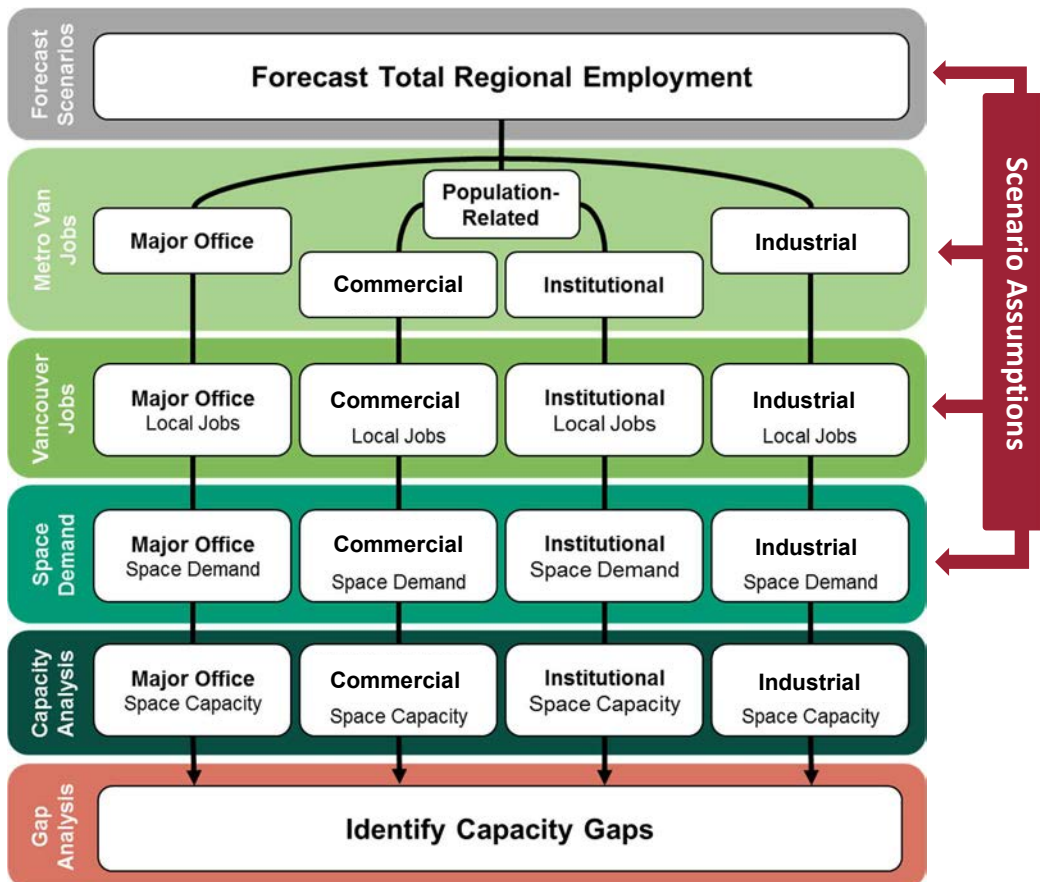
Forecast Scenarios

Forecast Total Regional Employment

Metro Van Jobs

Population-Related

Major Office

Commercial

Institutional

Industrial

Vancouver Jobs

Major Office Local Jobs

Commercial Local Jobs

Institutional Local Jobs

Industrial Local Jobs

Space Demand

Major Office Space Demand

Commercial Space Demand

Institutional Space Demand

Industrial Space Demand

Capacity Analysis

Major Office Space Capacity

Commercial Space Capacity

Institutional Space Capacity

Industrial Space Capacity

Gap Analysis

Identify Capacity Gaps

Scenario Assumptions